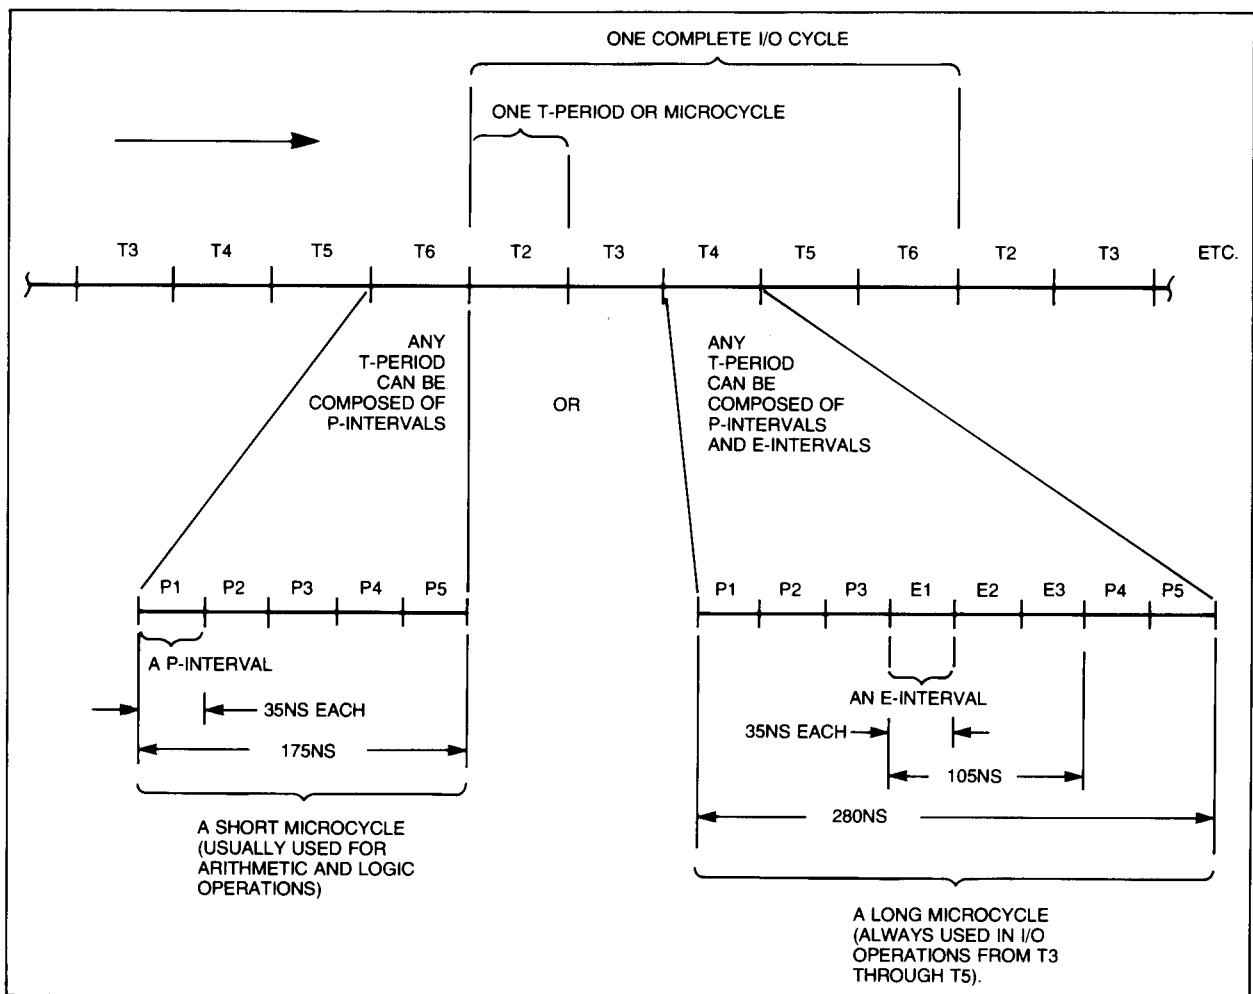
ONE COMPLETE I/O CYCLE

ONE T-PERIOD OR MICROCYCLE

T3 T4 T5 T6 T2 T3 T4 T5 T6 T2 T3 ETC.

ANY T-PERIOD CAN BE COMPOSED OF P-INTERVALS

OR

ANY T-PERIOD CAN BE COMPOSED OF P-INTERVALS AND E-INTERVALS

P1 P2 P3 P4 P5

A P-INTERVAL

35NS EACH

175NS

A SHORT MICROCYCLE (USUALLY USED FOR ARITHMETIC AND LOGIC OPERATIONS)

P1 P2 P3 E1 E2 E3 P4 P5

AN E-INTERVAL

35NS EACH

105NS

280NS

A LONG MICROCYCLE (ALWAYS USED IN I/O OPERATIONS FROM T3 THROUGH T5).